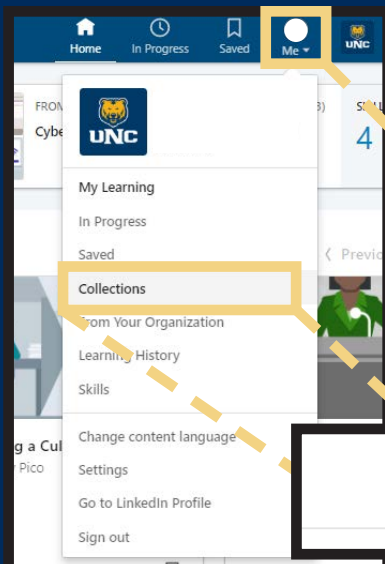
Home
In Progress
Saved
Me
UNC

FROM
Cybe
3)
SK
4

UNC

My Learning
In Progress
Saved
Collections
From Your Organization
Learning History
Skills
Change content language
Settings
Go to LinkedIn Profile
Sign out

Previ

g a Cul
Pico